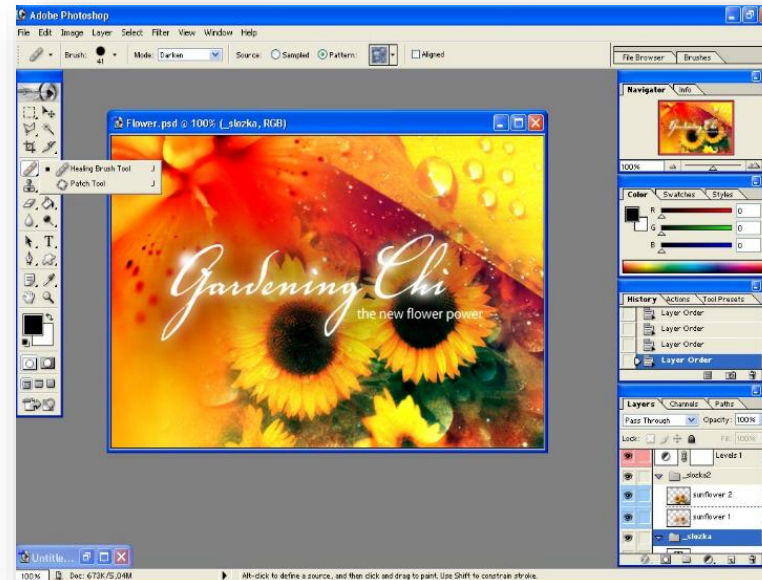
Adobe Photoshop

File Edit Image Layer Select Filter View Window Help

Brush: 41 Mode: Darken Source: Sampled Pattern: Aligned

File Browser Brushes

Flower.psd @ 100% (_slozka, RGB)

Healing Brush Tool J
Patch Tool J

Gardening Chi
the new flower power

Navigator Info

100%

Color Swatches Styles

R 0
G 0
B 0

History Actions Tool Presets

Layer Order
Layer Order
Layer Order
Layer Order

Layers Channels Paths

Pass Through Opacity: 100%

Lock: Fill: 100%

Levels 1
_slozka2
sunflower 2
sunflower 1
_slozka

Untitle...

100% Doc: 673K/5,04M Alt-click to define a source, and then click and drag to paint. Use Shift to constrain stroke.